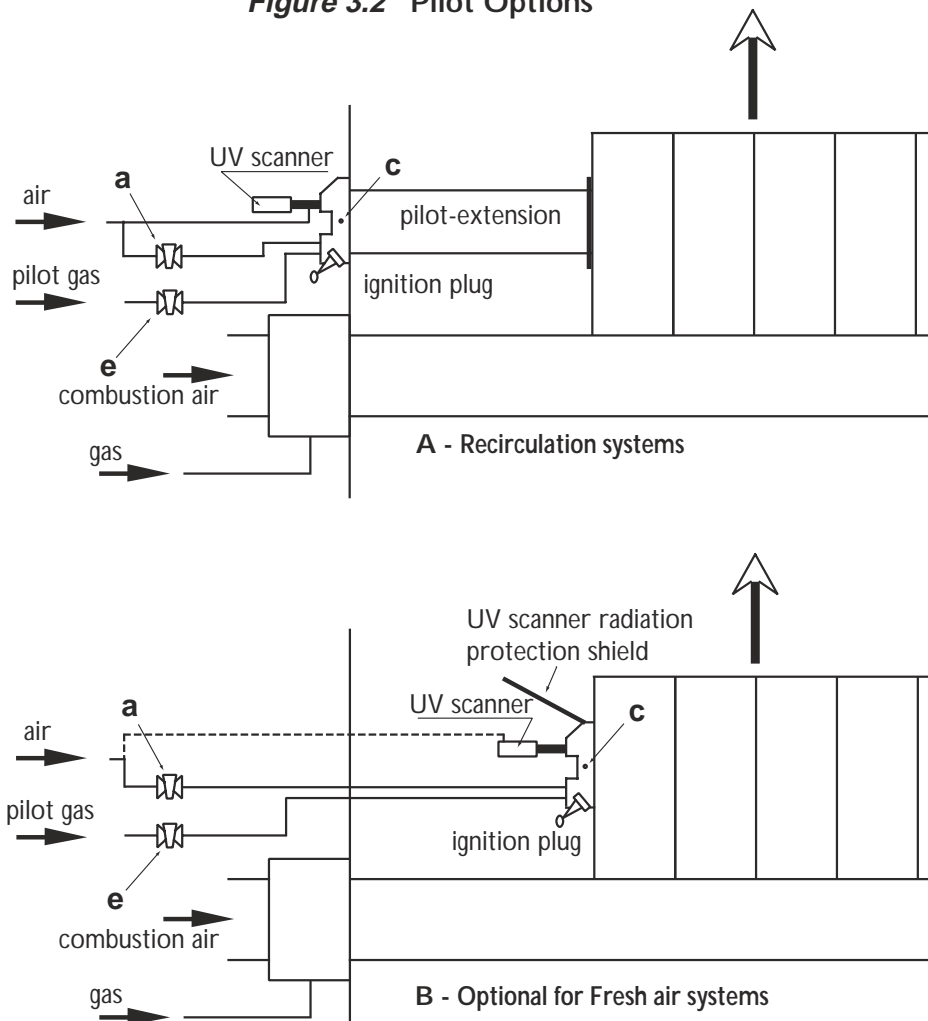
Figure 3.2 Pilot Options

UV scanner
a
c
air
pilot-extension
pilot gas
ignition plug
e
combustion air
gas
A - Recirculation systems

UV scanner radiation protection shield
a
UV scanner
c
air
pilot gas
ignition plug
e
combustion air
gas
B - Optional for Fresh air systems